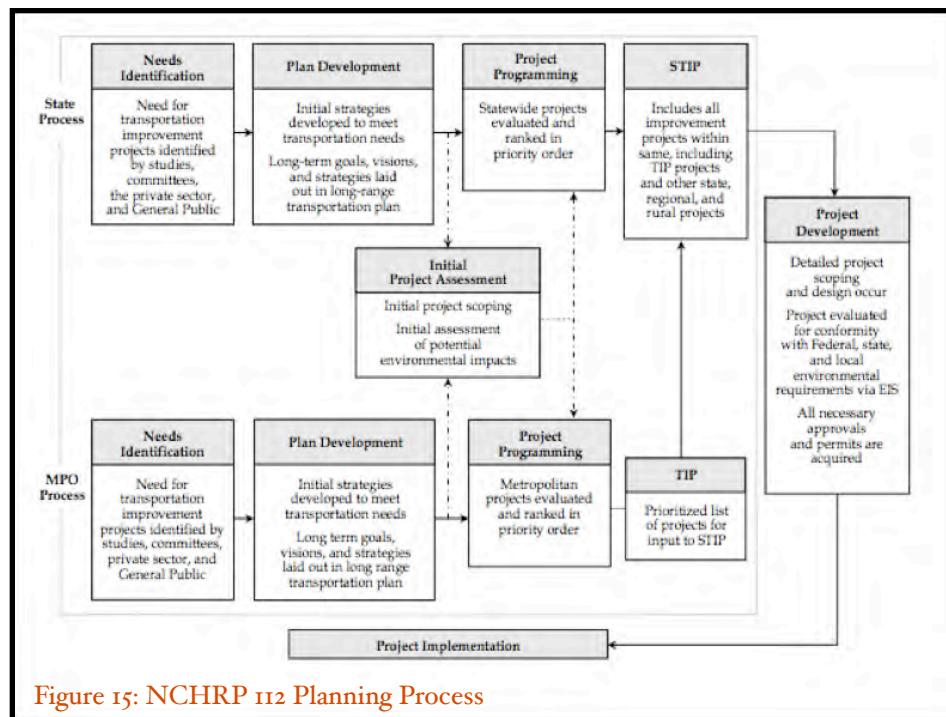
State Process

Needs Identification

Need for transportation improvement projects identified by studies, committees, the private sector, and General Public

Plan Development

Initial strategies developed to meet transportation needs

Long-term goals, visions, and strategies laid out in long-range transportation plan

Project Programming

Statewide projects evaluated and ranked in priority order

STIP

Includes all improvement projects within same, including TIP projects and other state, regional, and rural projects

Initial Project Assessment

Initial project scoping

Initial assessment of potential environmental impacts

Project Development

Detailed project scoping and design occur

Project evaluated for conformity with Federal, state, and local environmental requirements via EIS

All necessary approvals and permits are acquired

MPO Process

Needs Identification

Need for transportation improvement projects identified by studies, committees, private sector, and General Public

Plan Development

Initial strategies developed to meet transportation needs

Long term goals, visions, and strategies laid out in long range transportation plan

Project Programming

Metropolitan projects evaluated and ranked in priority order

TIP

Prioritized list of projects for input to STIP

Project Implementation

Figure 15: NCHRP 112 Planning Process